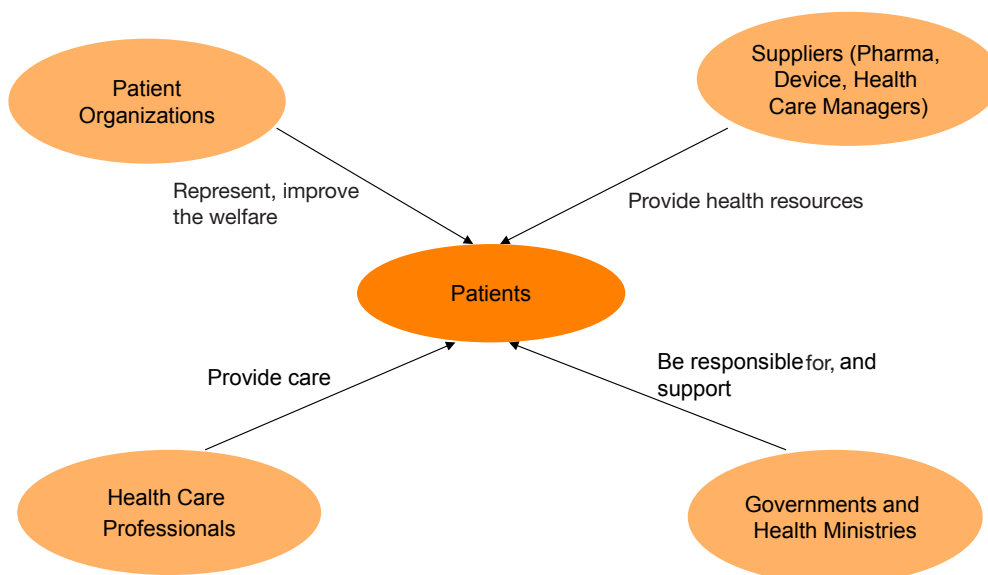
Patient Organizations

Suppliers (Pharma, Device, Health Care Managers)

Represent, improve the welfare

Provide health resources

Patients

Provide care

Be responsible for, and support

Health Care Professionals

Governments and Health Ministries